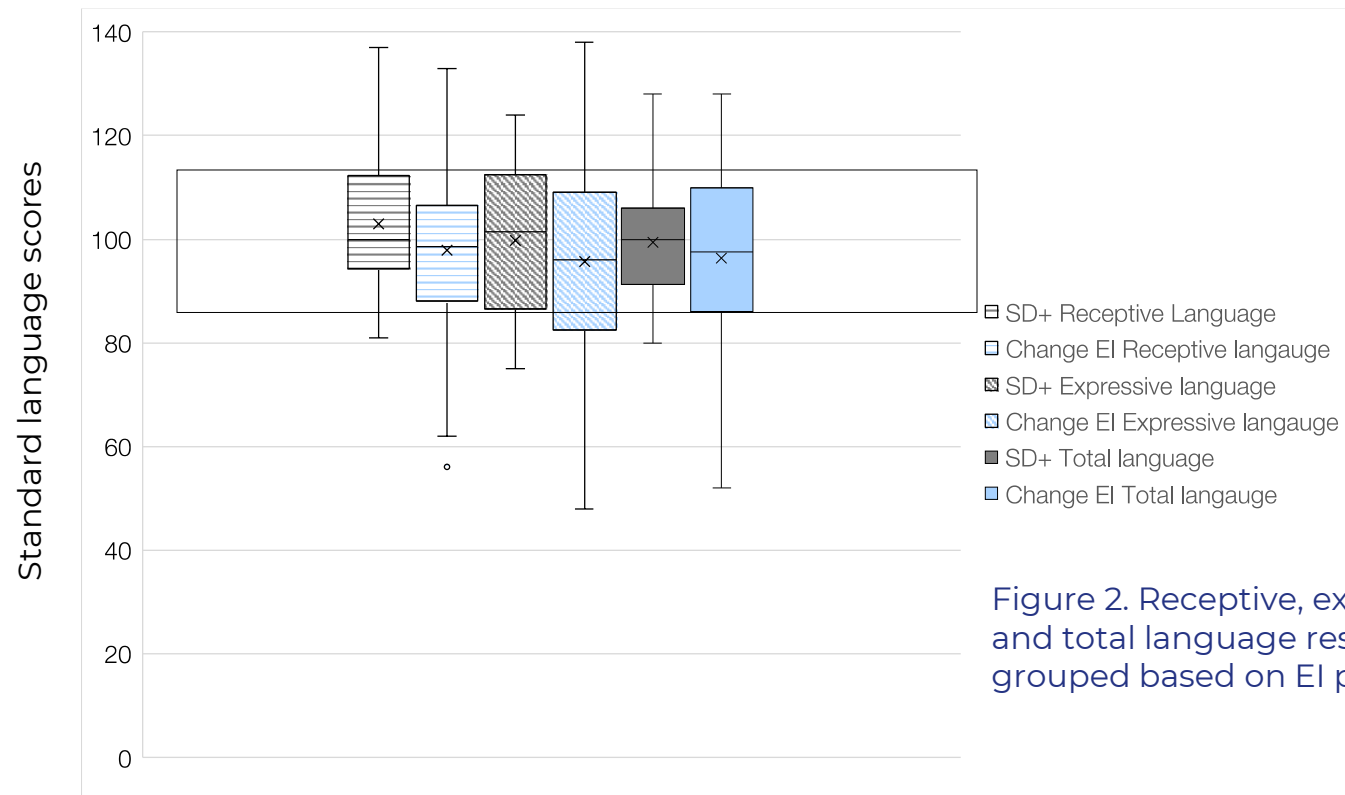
140
120
100
80
60
40
20
0

Standard language scores

SD+ Receptive Language
Change EI Receptive langauge
SD+ Expressive language
Change EI Expressive langauge
SD+ Total language
Change EI Total langauge

Figure 2. Receptive, ex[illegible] and total language res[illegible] grouped based on EI p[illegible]